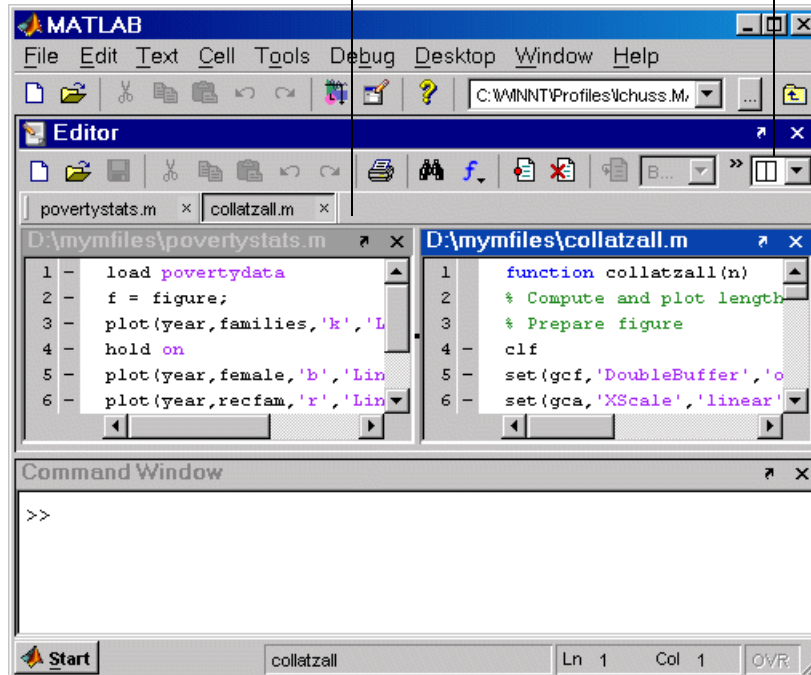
MATLAB

File Edit Text Cell Tools Debug Desktop Window Help

C:\WINNT\Profiles\lchuss.M/ ...

Editor

B...

povertystats.m × collatzall.m ×

D:\mymfiles\povertystats.m

1 – load povertydata
2 – f = figure;
3 – plot(year,families,'k','L
4 – hold on
5 – plot(year,female,'b','Lin
6 – plot(year,recfam,'r','Lin

D:\mymfiles\collatzall.m

1 function collatzall(n)
2 % Compute and plot length
3 % Prepare figure
4 – clf
5 – set(gcf,'DoubleBuffer','o
6 – set(gca,'XScale','linear'

Command Window

>>

Start collatzall Ln 1 Col 1 OVR